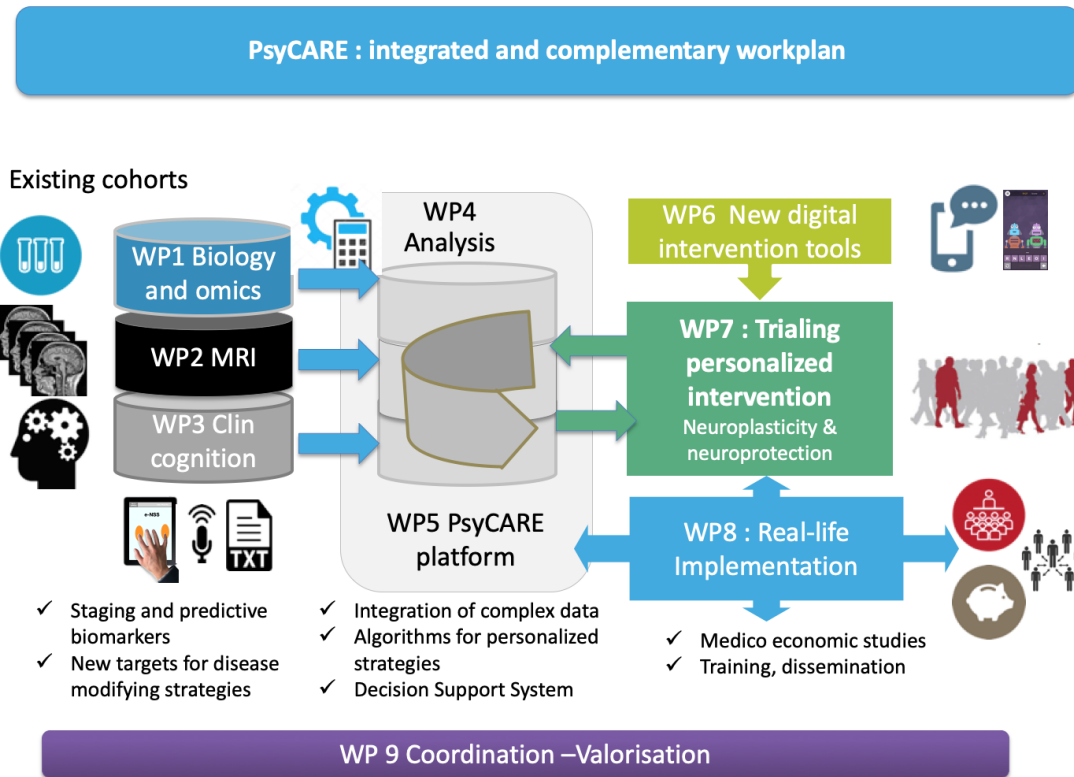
PsyCARE : integrated and complementary workplan

Existing cohorts

WP1 Biology and omics

WP2 MRI

WP3 Clin cognition

e-NSS

TXT

WP4 Analysis

WP5 PsyCARE platform

WP6 New digital intervention tools

WP7 : Trialing personalized intervention
Neuroplasticity & neuroprotection

WP8 : Real-life Implementation

✓ Staging and predictive biomarkers
✓ New targets for disease modifying strategies

✓ Integration of complex data
✓ Algorithms for personalized strategies
✓ Decision Support System

✓ Medico economic studies
✓ Training, dissemination

WP 9 Coordination –Valorisation